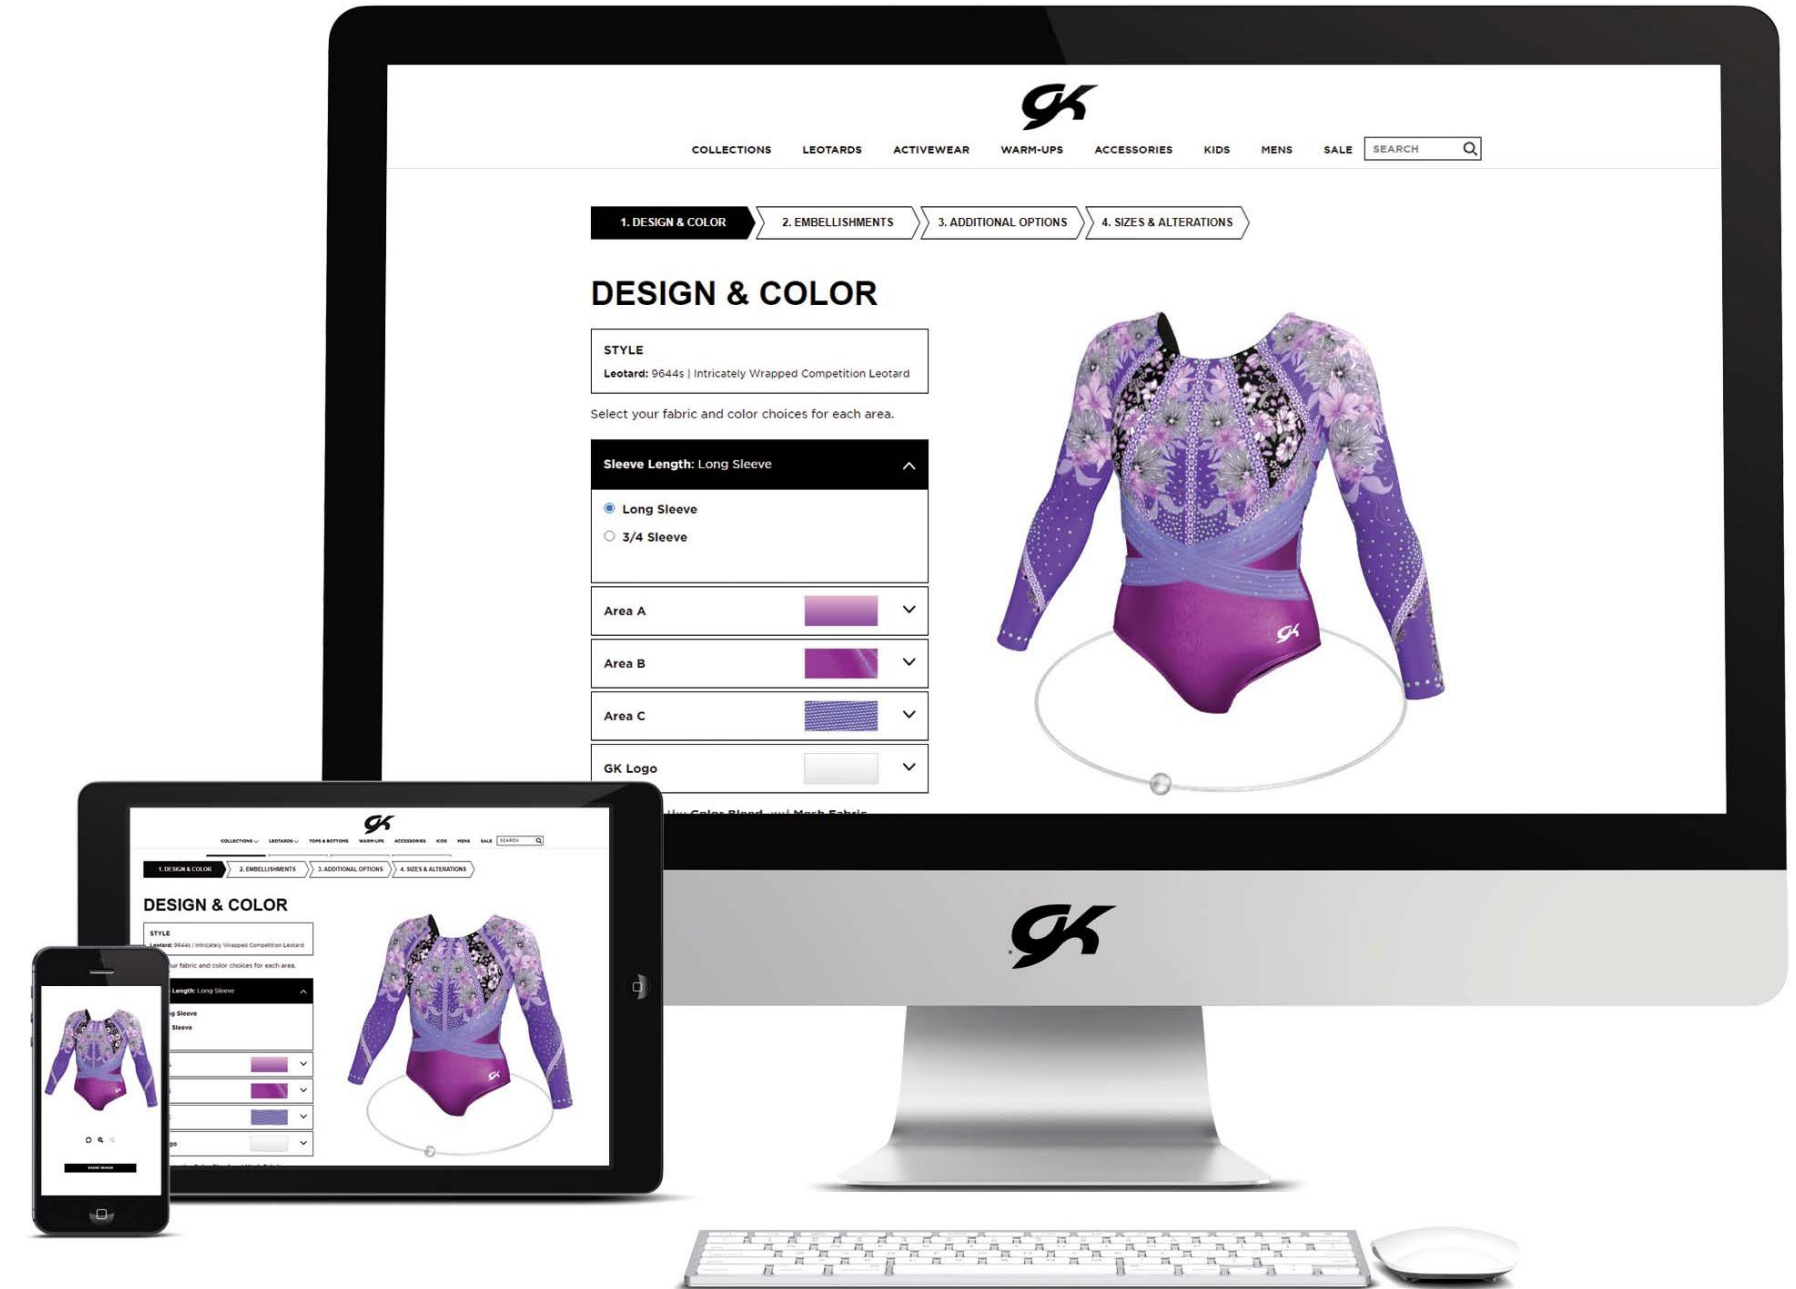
GK

COLLECTIONS LEOTARDS ACTIVEWEAR WARM-UPS ACCESSORIES KIDS MENS SALE SEARCH

1. DESIGN & COLOR 2. EMBELLISHMENTS 3. ADDITIONAL OPTIONS 4. SIZES & ALTERATIONS

DESIGN & COLOR

STYLE
Leotard: 9644s | Intricately Wrapped Competition Leotard

Select your fabric and color choices for each area.

Sleeve Length: Long Sleeve

Long Sleeve
3/4 Sleeve

Area A
Area B
Area C
GK Logo

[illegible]

GK

COLLECTIONS LEOTARDS TOPS & BOTTOMS WARM-UPS ACCESSORIES KIDS MENS SALE SEARCH

1. DESIGN & COLOR 2. EMBELLISHMENTS 3. ADDITIONAL OPTIONS 4. SIZES & ALTERATIONS

DESIGN & COLOR

STYLE
Leotard: 9644s | Intricately Wrapped Competition Leotard

ur fabric and color choices for each area.

Length: Long Sleeve

g Sleeve
Sleeve

go

GK